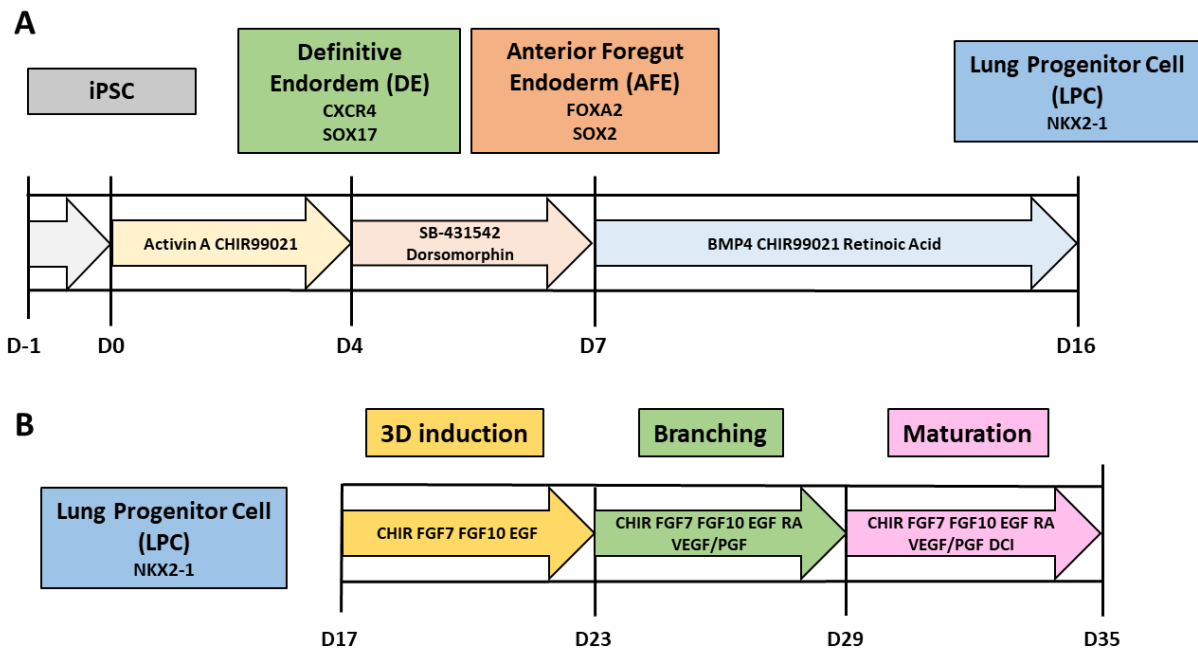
A

iPSC

Definitive Endordem (DE)
CXCR4
SOX17

Anterior Foregut Endoderm (AFE)
FOXA2
SOX2

Lung Progenitor Cell (LPC)
NKX2-1

Activin A CHIR99021

SB-431542
Dorsomorphin

BMP4 CHIR99021 Retinoic Acid

D-1 D0 D4 D7 D16

B

3D induction

Branching

Maturation

Lung Progenitor Cell (LPC)
NKX2-1

CHIR FGF7 FGF10 EGF

CHIR FGF7 FGF10 EGF RA
VEGF/PGF

CHIR FGF7 FGF10 EGF RA
VEGF/PGF DCI

D17 D23 D29 D35